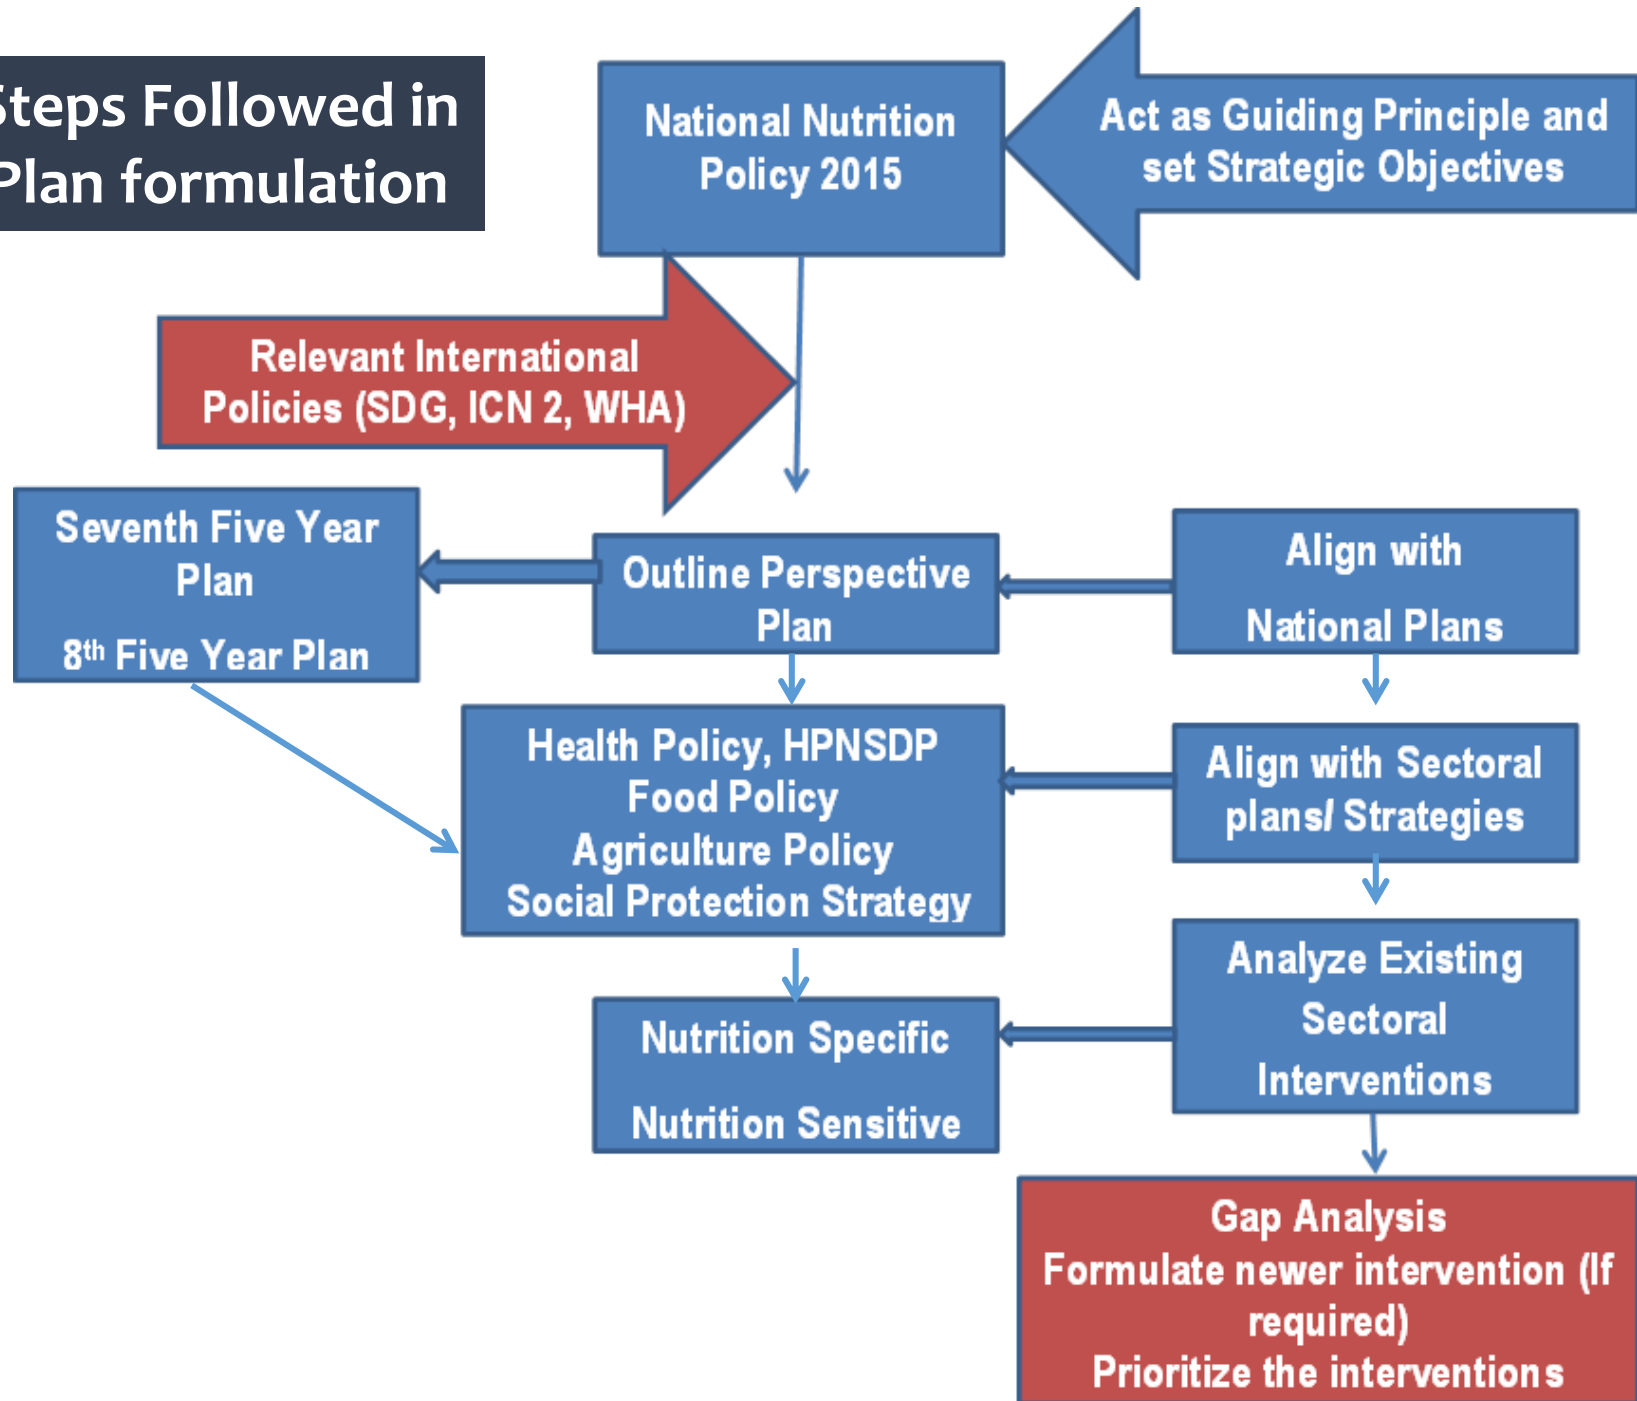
teps Followed in
Plan formulation

National Nutrition Policy 2015

Act as Guiding Principle and set Strategic Objectives

Relevant International Policies (SDG, ICN 2, WHA)

Seventh Five Year Plan

8th Five Year Plan

Outline Perspective Plan

Align with

National Plans

Health Policy, HPNSDP
Food Policy
Agriculture Policy
Social Protection Strategy

Align with Sectoral plans/ Strategies

Nutrition Specific

Nutrition Sensitive

Analyze Existing Sectoral Interventions

Gap Analysis
Formulate newer intervention (If required)
Prioritize the interventions